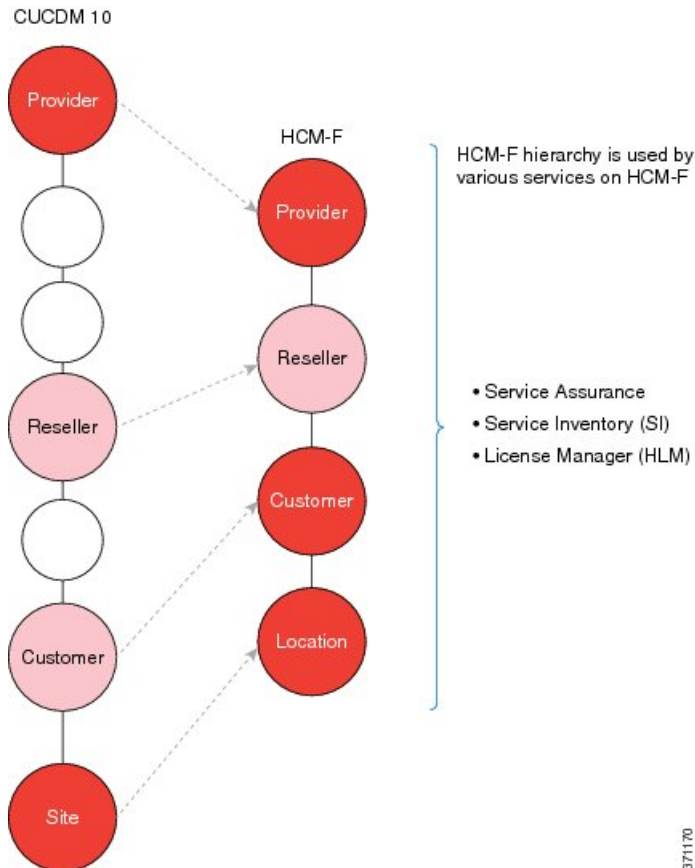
CUCDM 10

Provider

Reseller

Customer

Site

HCM-F

Provider

Reseller

Customer

Location

HCM-F hierarchy is used by various services on HCM-F

• Service Assurance
• Service Inventory (SI)
• License Manager (HLM)

371170